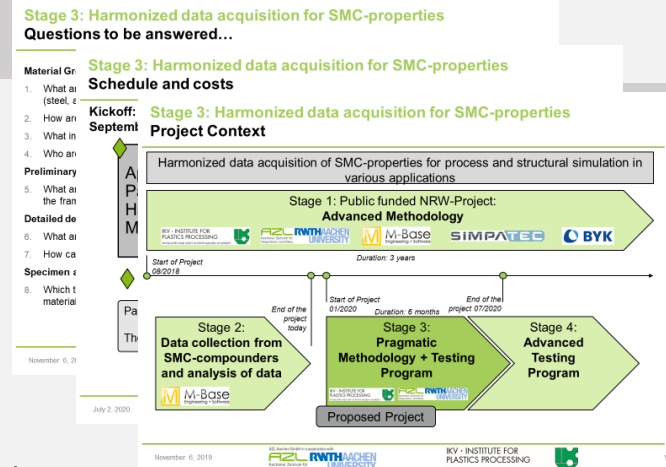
Stage 3: Harmonized data acquisition for SMC-properties
Questions to be answered…

Material Gr
1. What a (steel, a
2. How ar
3. What in
4. Who ar
Prelimina
5. What a the fra
Detailed de
6. What a
7. How ca
Specimen a
8. Which material

November 6, 2

Stage 3: Harmonized data acquisition for SMC-properties
Schedule and costs

Kickoff: Septemb

A P H M

Pa
The

July 2, 2020

Stage 3: Harmonized data acquisition for SMC-properties
Project Context

Harmonized data acquisition of SMC-properties for process and structural simulation in various applications

Stage 1: Public funded NRW-Project:
Advanced Methodology

IKV · INSTITUTE FOR PLASTICS PROCESSING
AZL RWTHAACHEN UNIVERSITY
M-Base Engineering + Software
SIMPATEC
BYK

Start of Project 08/2018
Duration: 3 years
End of the project today
Start of Project 01/2020
Duration: 6 months
End of the project 07/2020

Stage 2:
Data collection from SMC-compounders and analysis of data
M-Base Engineering + Software

Stage 3:
Pragmatic Methodology + Testing Program
IKV · INSTITUTE FOR PLASTICS PROCESSING AZL RWTHAACHEN UNIVERSITY

Stage 4:
Advanced Testing Program

Proposed Project

November 6, 2019
AZL RWTHAACHEN UNIVERSITY
IKV · INSTITUTE FOR PLASTICS PROCESSING